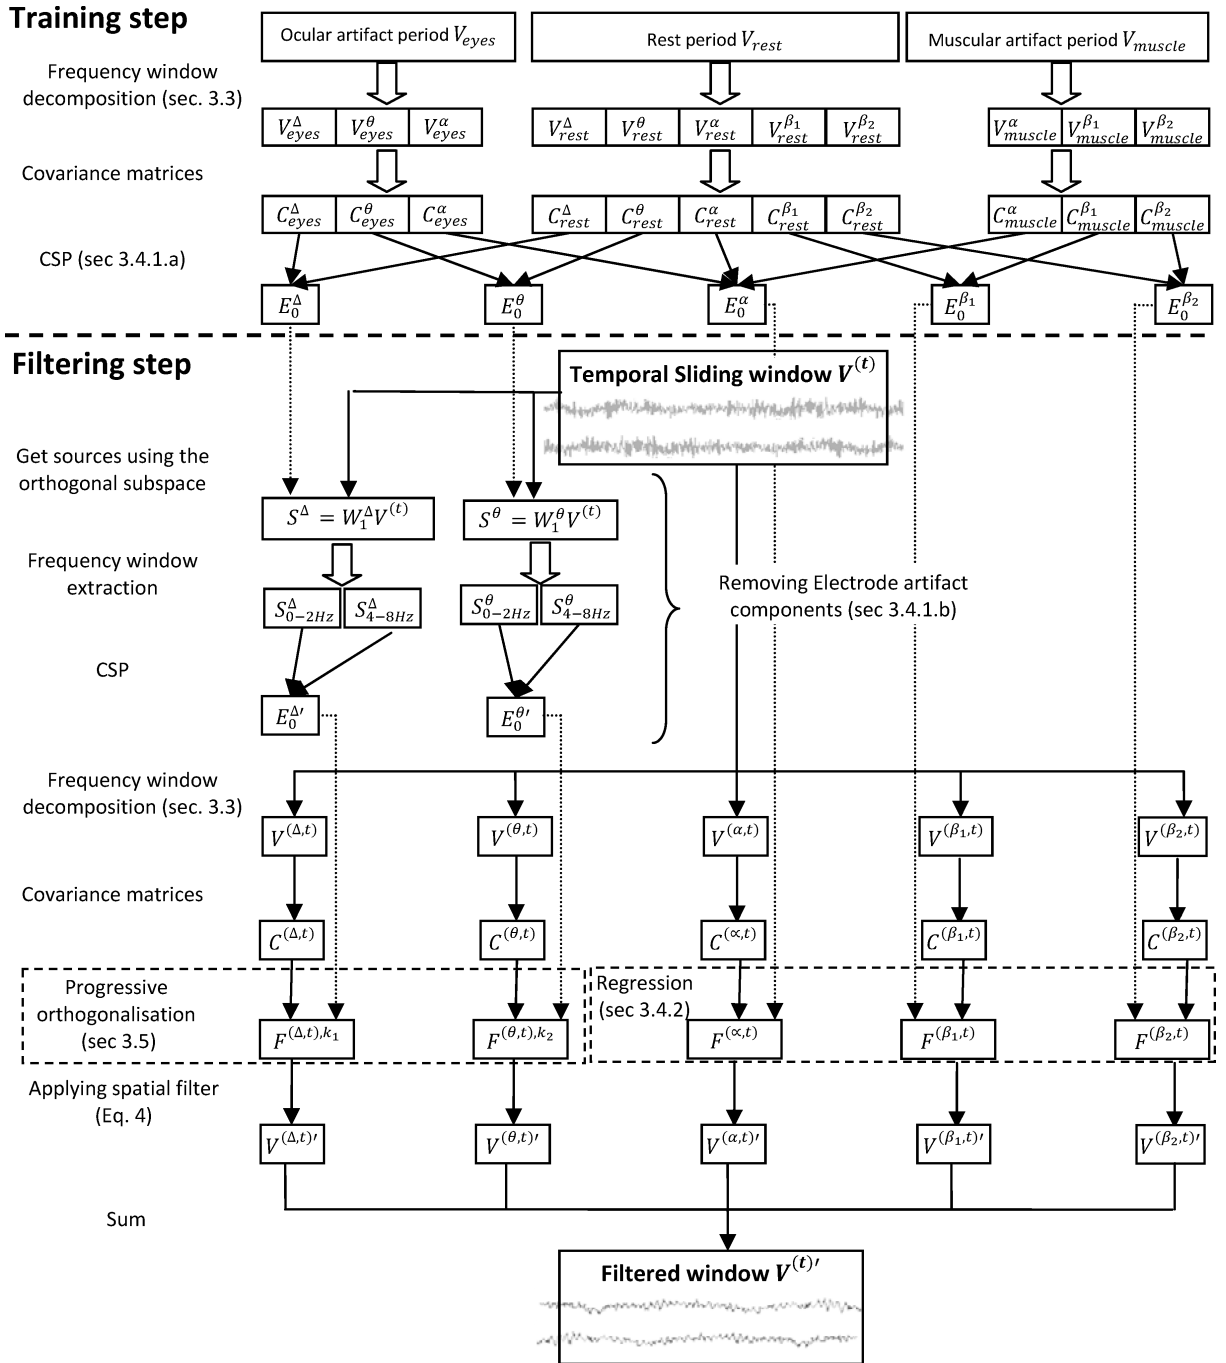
Training step

Ocular artifact period $V_{eyes}$

Rest period $V_{rest}$

Muscular artifact period $V_{muscle}$

Frequency window decomposition (sec. 3.3)

$V_{eyes}^{\Delta}$ $V_{eyes}^{\theta}$ $V_{eyes}^{\alpha}$

$V_{rest}^{\Delta}$ $V_{rest}^{\theta}$ $V_{rest}^{\alpha}$ $V_{rest}^{\beta_1}$ $V_{rest}^{\beta_2}$

$V_{muscle}^{\alpha}$ $V_{muscle}^{\beta_1}$ $V_{muscle}^{\beta_2}$

Covariance matrices

$C_{eyes}^{\Delta}$ $C_{eyes}^{\theta}$ $C_{eyes}^{\alpha}$

$C_{rest}^{\Delta}$ $C_{rest}^{\theta}$ $C_{rest}^{\alpha}$ $C_{rest}^{\beta_1}$ $C_{rest}^{\beta_2}$

$C_{muscle}^{\alpha}$ $C_{muscle}^{\beta_1}$ $C_{muscle}^{\beta_2}$

CSP (sec 3.4.1.a)

$E_0^{\Delta}$ $E_0^{\theta}$ $E_0^{\alpha}$ $E_0^{\beta_1}$ $E_0^{\beta_2}$

Filtering step

Temporal Sliding window $V^{(t)}$

Get sources using the orthogonal subspace

$S^{\Delta} = W_1^{\Delta}V^{(t)}$ $S^{\theta} = W_1^{\theta}V^{(t)}$

Frequency window extraction

$S_{0-2Hz}^{\Delta}$ $S_{4-8Hz}^{\Delta}$ $S_{0-2Hz}^{\theta}$ $S_{4-8Hz}^{\theta}$

Removing Electrode artifact components (sec 3.4.1.b)

CSP

$E_0^{\Delta\prime}$ $E_0^{\theta\prime}$

Frequency window decomposition (sec. 3.3)

$V^{(\Delta,t)}$ $V^{(\theta,t)}$ $V^{(\alpha,t)}$ $V^{(\beta_1,t)}$ $V^{(\beta_2,t)}$

Covariance matrices

$C^{(\Delta,t)}$ $C^{(\theta,t)}$ $C^{(\propto,t)}$ $C^{(\beta_1,t)}$ $C^{(\beta_2,t)}$

Progressive orthogonalisation (sec 3.5)

$F^{(\Delta,t),k_1}$ $F^{(\theta,t),k_2}$

Regression (sec 3.4.2)

$F^{(\propto,t)}$ $F^{(\beta_1,t)}$ $F^{(\beta_2,t)}$

Applying spatial filter (Eq. 4)

$V^{(\Delta,t)\prime}$ $V^{(\theta,t)\prime}$ $V^{(\alpha,t)\prime}$ $V^{(\beta_1,t)\prime}$ $V^{(\beta_2,t)\prime}$

Sum

Filtered window $V^{(t)\prime}$